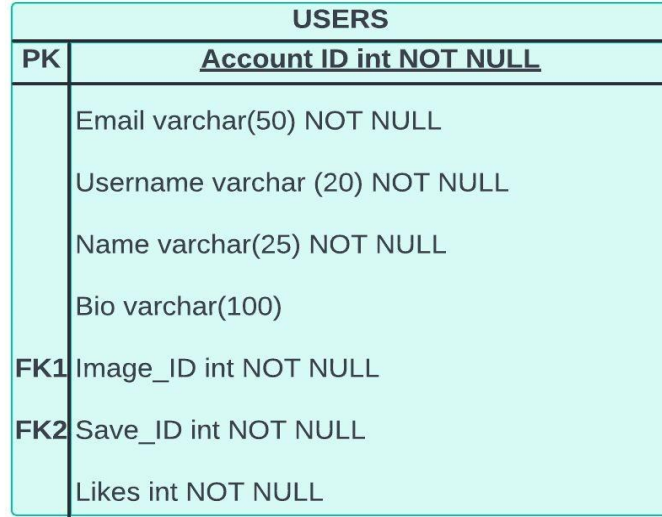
| USERS | |
|---|---|
| PK | Account ID int NOT NULL |
| | Email varchar(50) NOT NULL |
| | Username varchar (20) NOT NULL |
| | Name varchar(25) NOT NULL |
| | Bio varchar(100) |
| FK1 | Image_ID int NOT NULL |
| FK2 | Save_ID int NOT NULL |
| | Likes int NOT NULL |